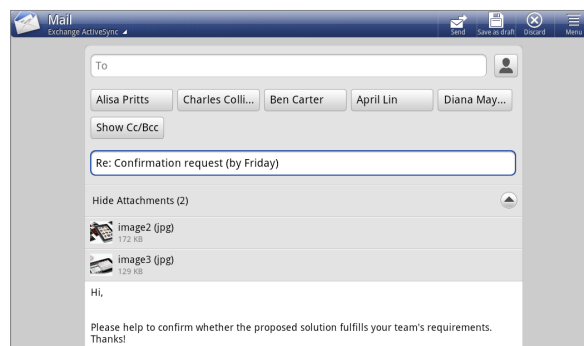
Mail
Exchange ActiveSync

Send
Save as draft
Discard
Menu

To

Alisa Pritts
Charles Colli...
Ben Carter
April Lin
Diana May...

Show Cc/Bcc

Re: Confirmation request (by Friday)

Hide Attachments (2)

image2 (jpg)
172 KB

image3 (jpg)
129 KB

Hi,

Please help to confirm whether the proposed solution fulfills your team's requirements. Thanks!